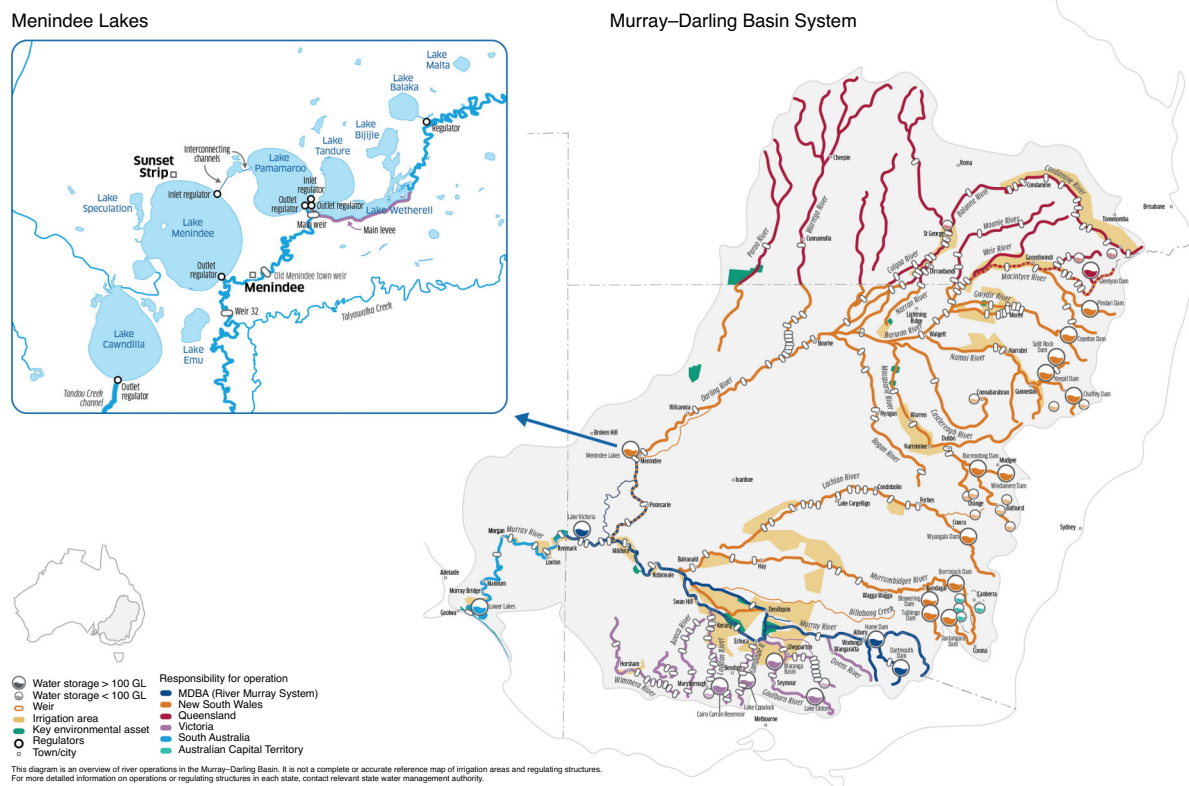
Menindee Lakes

Murray–Darling Basin System

Lake Malta
Lake Balaka
Regulator
Lake Bijjie
Lake Tandure
Interconnecting channels
Lake Pamamaroo
Sunset Strip
Inlet regulator
Outlet regulator
Outlet regulator
Inlet regulator
Lake Wetherell
Lake Speculation
Lake Menindee
Main weir
Main levee
Outlet regulator
Old Menindee town weir
Menindee
Weir 32
Tolyawalka Creek
Lake Cawndilla
Lake Emu
Outlet regulator
Tandou Creek channel

Cheepie
Roma
Condamine River
Condamine
Brisbane
Balonne River
Toowoomba
Moonie River
St George
Weir River
Goondiwindi
Cunnamulla
Warrego River
Paroo River
Culgoa River
Dirranbandi
Macintyre River
Leslie Dam
Glenlyon Dam
Gwydir River
Pindari Dam
Lightning Ridge
Moree
Narran River
Barwon River
Walgett
Copeton Dam
Bourke
Namoi River
Narrabri
Split Rock Dam
Keepit Dam
Darling River
Coonabarabran
Gunnedah
Chaffey Dam
Macquarie River
Wilcannia
Nyngan
Warren
Castlereagh River
Bogan River
Broken Hill
Narromine
Dubbo
Menindee Lakes
Menindee
Burrendong Dam
Mudgee
Windamere Dam
Ivanhoe
Lachlan River
Condobolin
Forbes
Orange
Bathurst
Lake Cargelligo
Pooncarie
Lake Victoria
Cowra
Morgan
Murray River
Wyangala Dam
Sydney
Renmark
Loxton
Mildura
Balranald
Hay
Murrumbidgee River
Burrinjuck Dam
Adelaide
Mannum
Robinvale
Murray Bridge
Swan Hill
Wagga Wagga
Canberra
Goolwa
Lower Lakes
Deniliquin
Billabong Creek
Blowering Dam
Talbingo Dam
Kerang
Murray River
Albury
Hume Dam
Echuca
Shepparton
Wodonga
Wangaratta
Tantangara Dam
Cooma
Dartmouth Dam
Avoca River
Loddon River
Waranga Basin
Ovens River
Horsham
Bendigo
Seymour
Wimmera River
Maryborough
Goulburn River
Lake Eppalock
Lake Eildon
Cairn Curran Reservoir
Melbourne

Water storage > 100 GL
Water storage < 100 GL
Weir
Irrigation area
Key environmental asset
Regulators
Town/city

Responsibility for operation
MDBA (River Murray System)
New South Wales
Queensland
Victoria
South Australia
Australian Capital Territory

This diagram is an overview of river operations in the Murray–Darling Basin. It is not a complete or accurate representation map of irrigation areas and regulating structures. For more detailed information on operations or regulating structures in each state, contact relevant state water management authority.